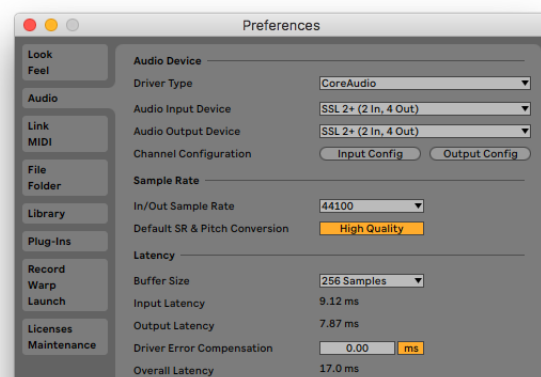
Preferences

Look
Feel

Audio

Link
MIDI

File
Folder

Library

Plug-Ins

Record
Warp
Launch

Licenses
Maintenance

Audio Device

Driver Type CoreAudio

Audio Input Device SSL 2+ (2 In, 4 Out)

Audio Output Device SSL 2+ (2 In, 4 Out)

Channel Configuration Input Config Output Config

Sample Rate

In/Out Sample Rate 44100

Default SR & Pitch Conversion High Quality

Latency

Buffer Size 256 Samples

Input Latency 9.12 ms

Output Latency 7.87 ms

Driver Error Compensation 0.00 ms

Overall Latency 17.0 ms